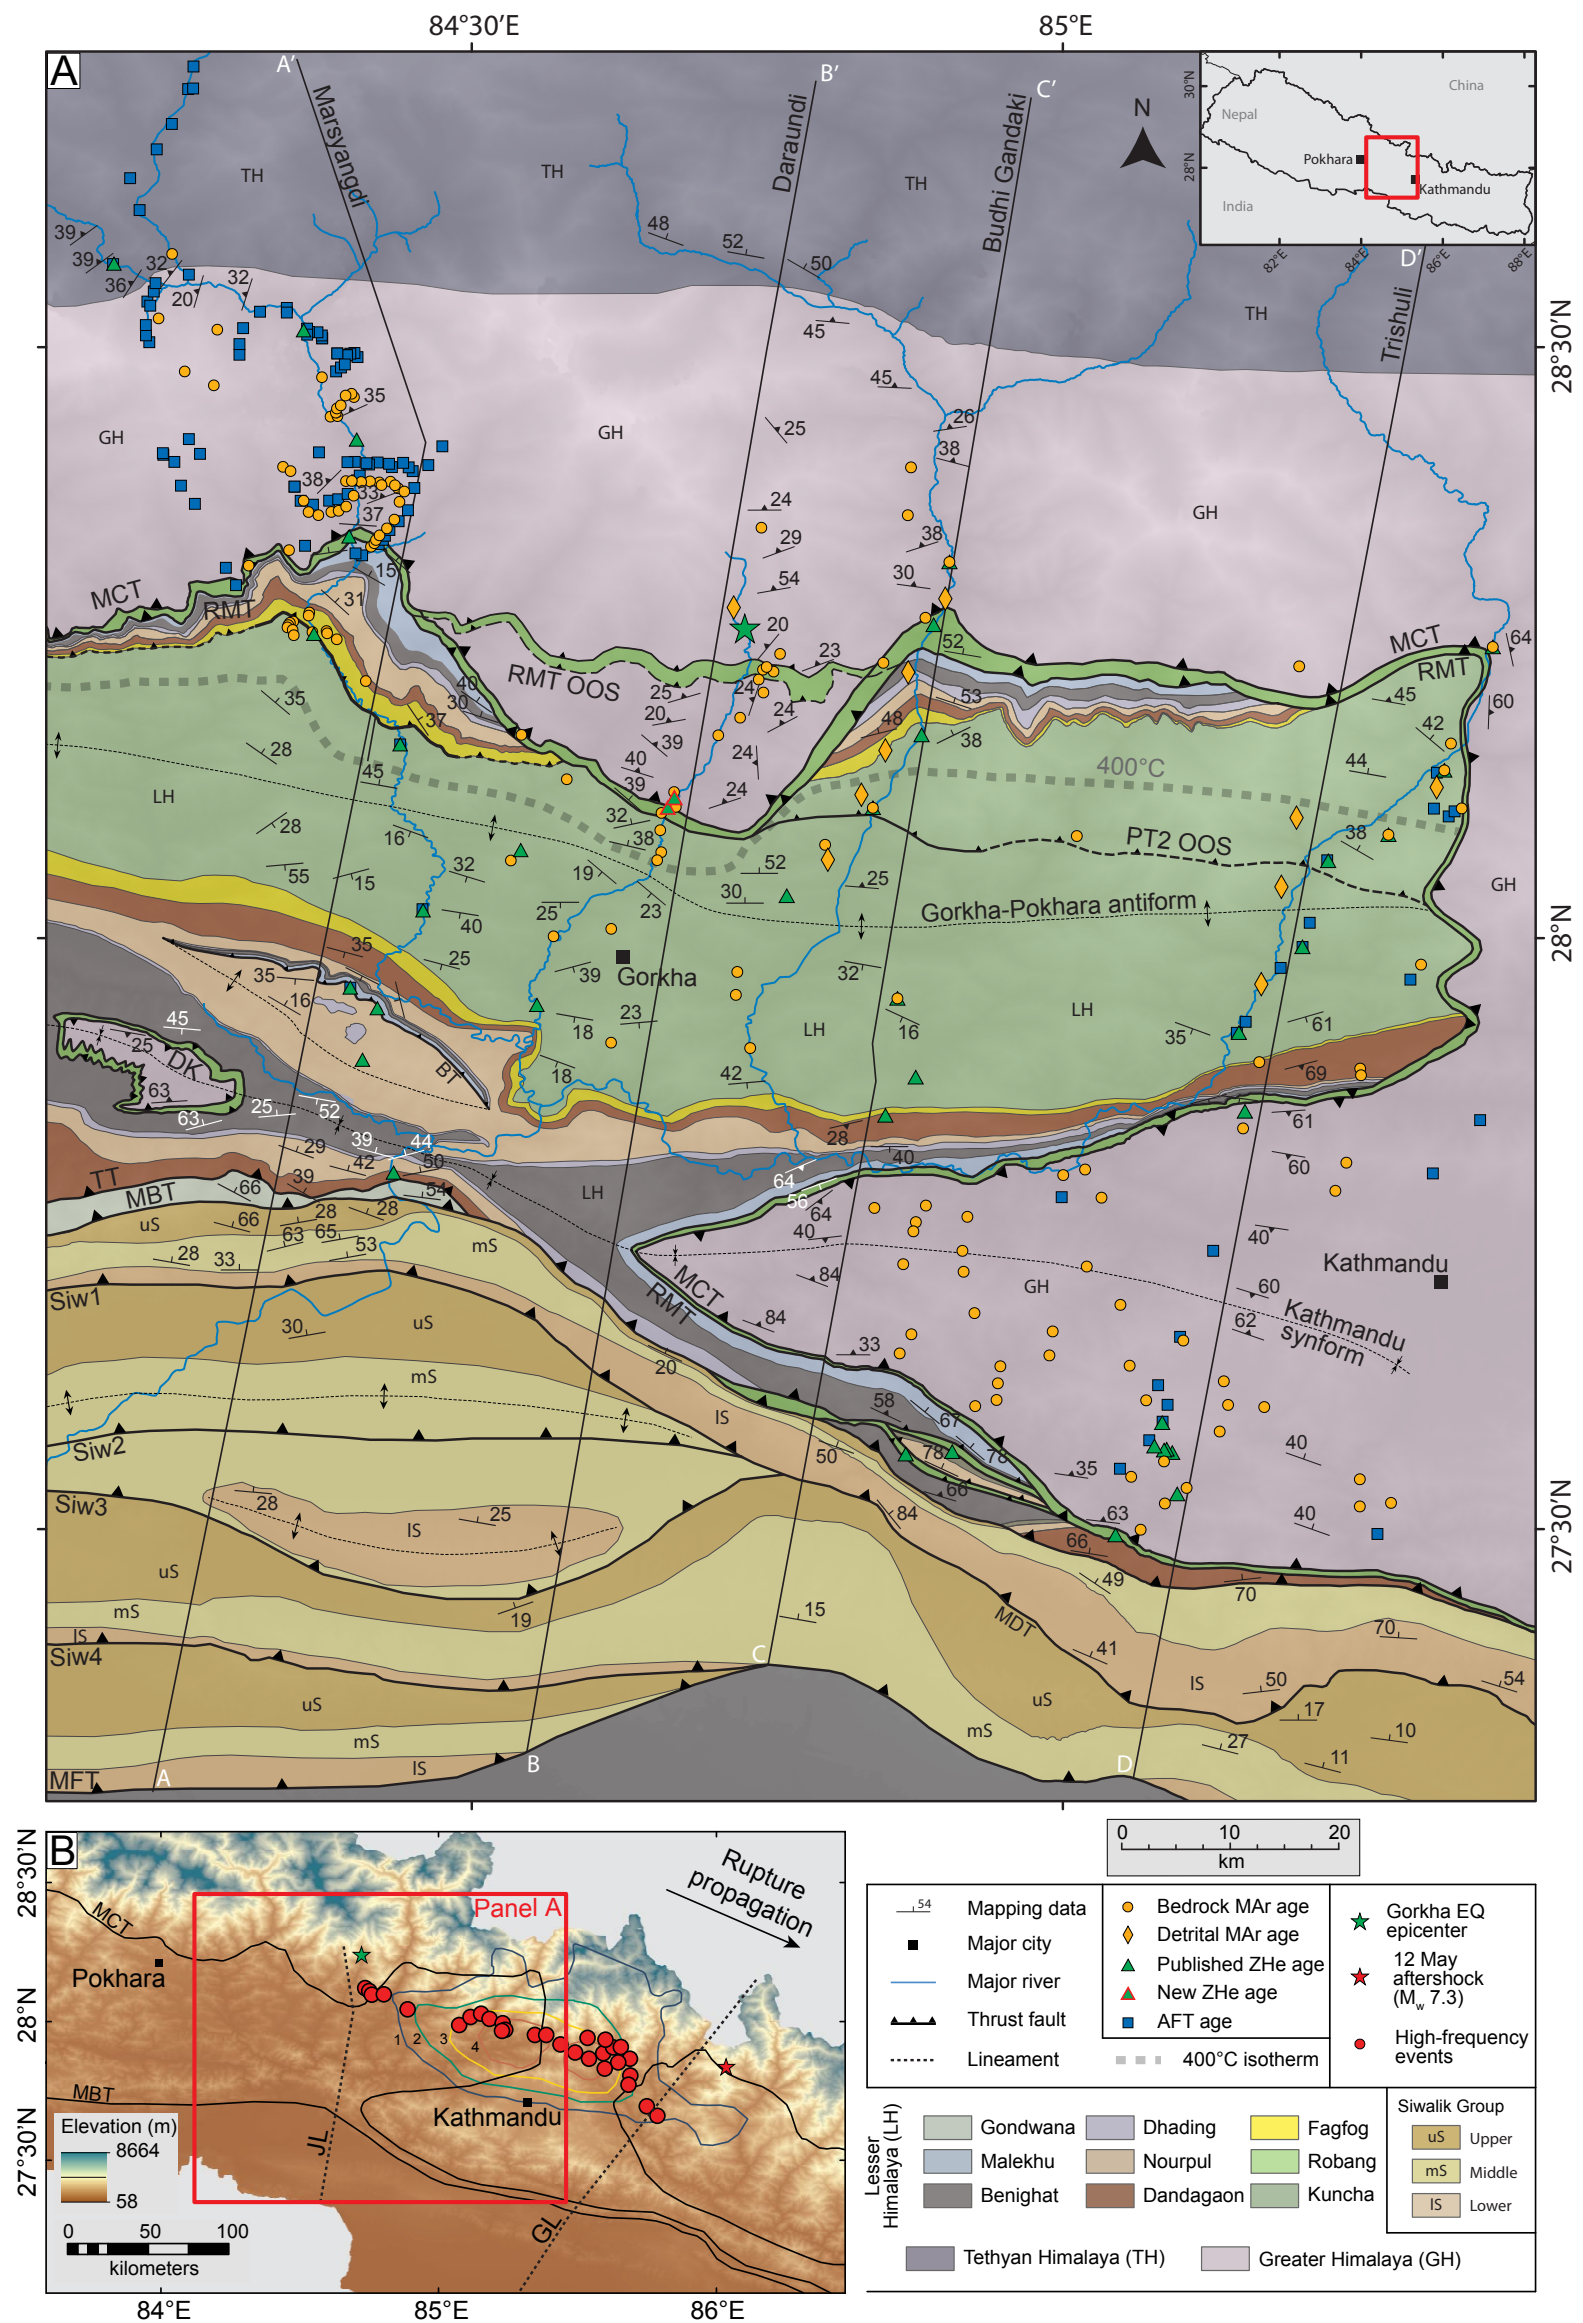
84°30′E
85°E
A
A′
B′
C′
D′
Marsyangdi
Daraundi
Budhi Gandaki
Trishuli
N
China
Nepal
Pokhara
Kathmandu
India
30°N
28°N
82°E
84°E
86°E
88°E
28°30′N
28°N
27°30′N
TH
GH
LH
MCT
RMT
RMT OOS
PT2 OOS
400°C
Gorkha-Pokhara antiform
Gorkha
DK
BT
TT
MBT
uS
mS
lS
Siw1
Siw2
Siw3
Siw4
MFT
Kathmandu
Kathmandu synform
MDT
A
B
C
D
B
Panel A
Rupture propagation
Pokhara
MCT
MBT
Kathmandu
JL
GL
1
2
3
4
Elevation (m)
8664
58
0 50 100
kilometers
28°30′N
28°N
27°30′N
84°E
85°E
86°E
0 10 20
km
54
Mapping data
Major city
Major river
Thrust fault
Lineament
Bedrock MAr age
Detrital MAr age
Published ZHe age
New ZHe age
AFT age
400°C isotherm
Gorkha EQ epicenter
12 May aftershock ($M_w$ 7.3)
High-frequency events
Lesser Himalaya (LH)
Gondwana
Malekhu
Benighat
Dhading
Nourpul
Dandagaon
Fagfog
Robang
Kuncha
Siwalik Group
uS Upper
mS Middle
lS Lower
Tethyan Himalaya (TH)
Greater Himalaya (GH)